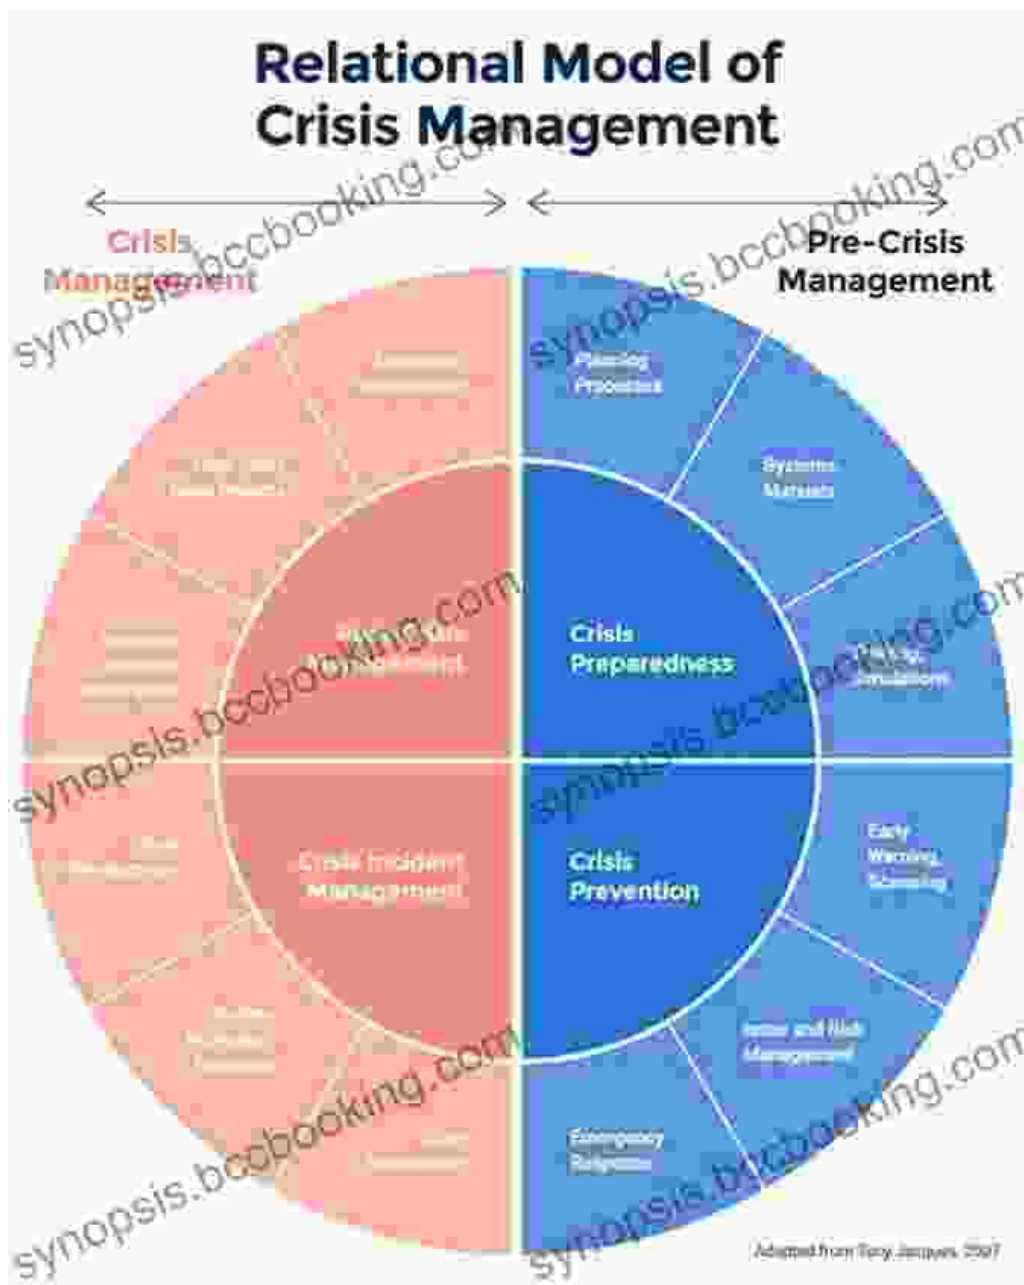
Relational Model of Crisis Management

Crisis Management

Pre-Crisis Management

synopsis.bcbooking.com

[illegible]

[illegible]

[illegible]

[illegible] Management

Crisis Incident Management

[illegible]

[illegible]

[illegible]

Planning Processes

Systems Manuals

Crisis Preparedness

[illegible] Simulations

Crisis Prevention

Early Warning Scanning

Issue and Risk Management

Emergency Response

Adapted from Tony Jaques, 2007